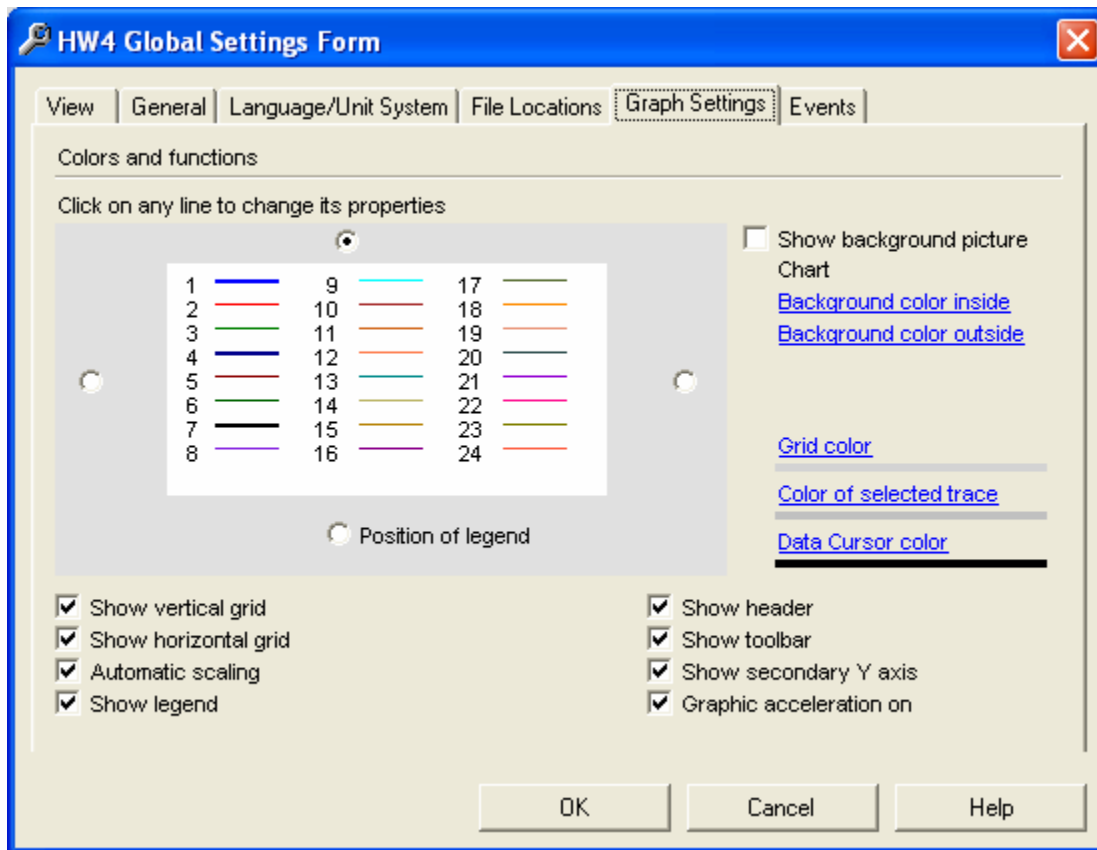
HW4 Global Settings Form

View | General | Language/Unit System | File Locations | Graph Settings | Events

Colors and functions

Click on any line to change its properties

1 2 3 4 5 6 7 8
9 10 11 12 13 14 15 16
17 18 19 20 21 22 23 24

Position of legend

Show background picture
Chart
Background color inside
Background color outside

Grid color
Color of selected trace
Data Cursor color

Show vertical grid
Show horizontal grid
Automatic scaling
Show legend

Show header
Show toolbar
Show secondary Y axis
Graphic acceleration on

OK
Cancel
Help